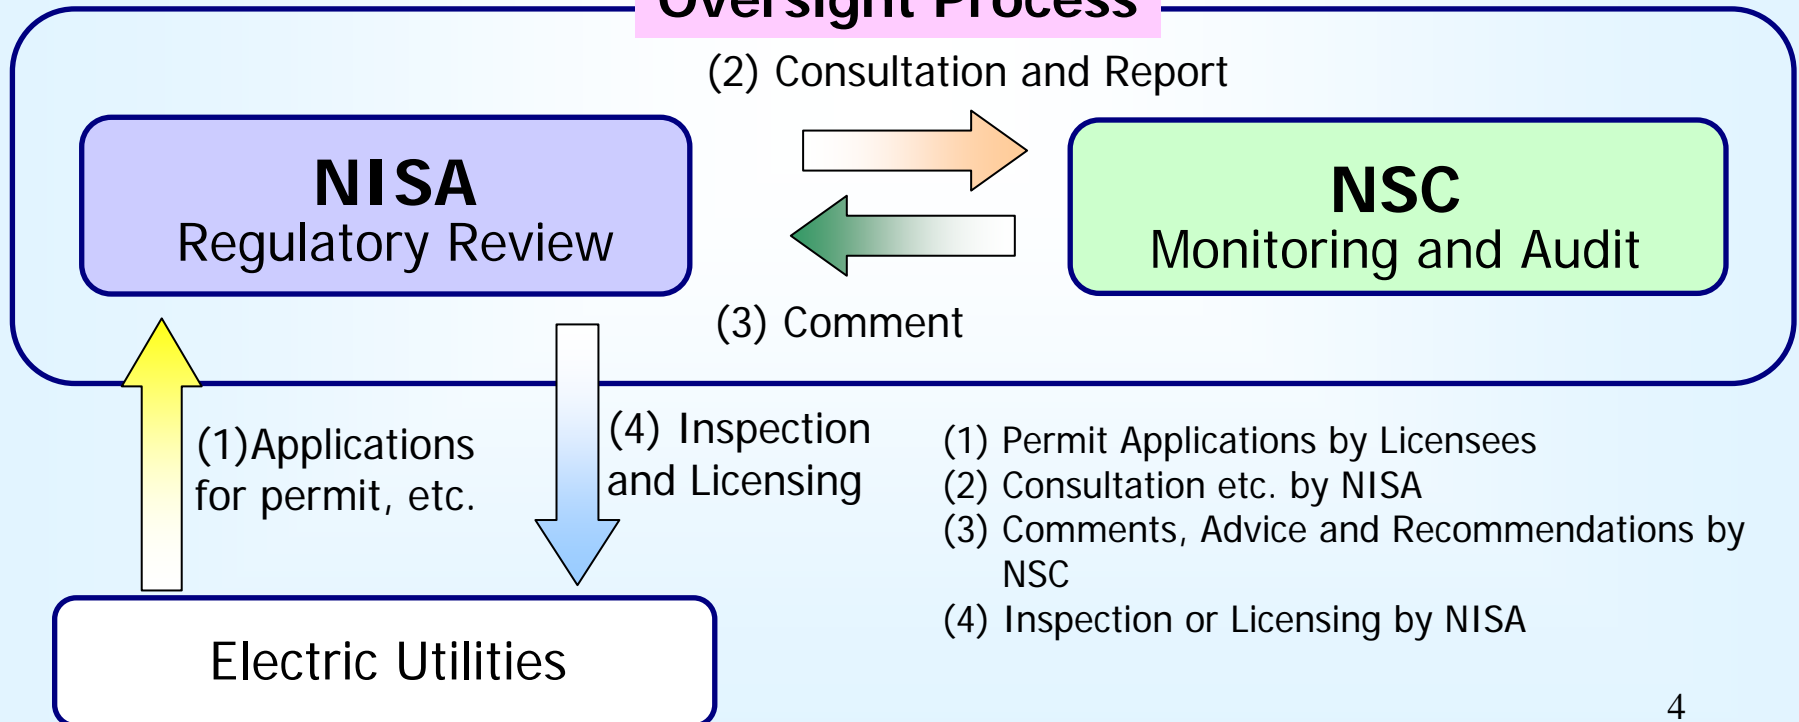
Oversight Process

(2) Consultation and Report

NISA
Regulatory Review

NSC
Monitoring and Audit

(3) Comment

(1)Applications for permit, etc.

(4) Inspection and Licensing

(1) Permit Applications by Licensees
(2) Consultation etc. by NISA
(3) Comments, Advice and Recommendations by NSC
(4) Inspection or Licensing by NISA

Electric Utilities

4